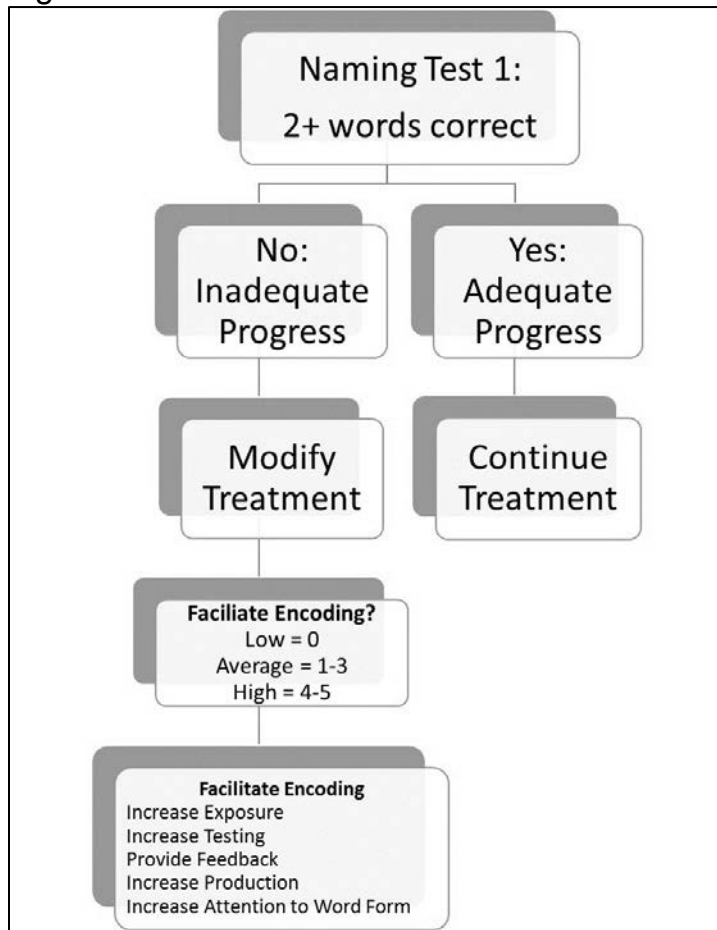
Naming Test 1:
2+ words correct

No:
Inadequate
Progress

Yes:
Adequate
Progress

Modify
Treatment

Continue
Treatment

Faciliate Encoding?
Low = 0
Average = 1-3
High = 4-5

Facilitate Encoding
Increase Exposure
Increase Testing
Provide Feedback
Increase Production
Increase Attention to Word Form